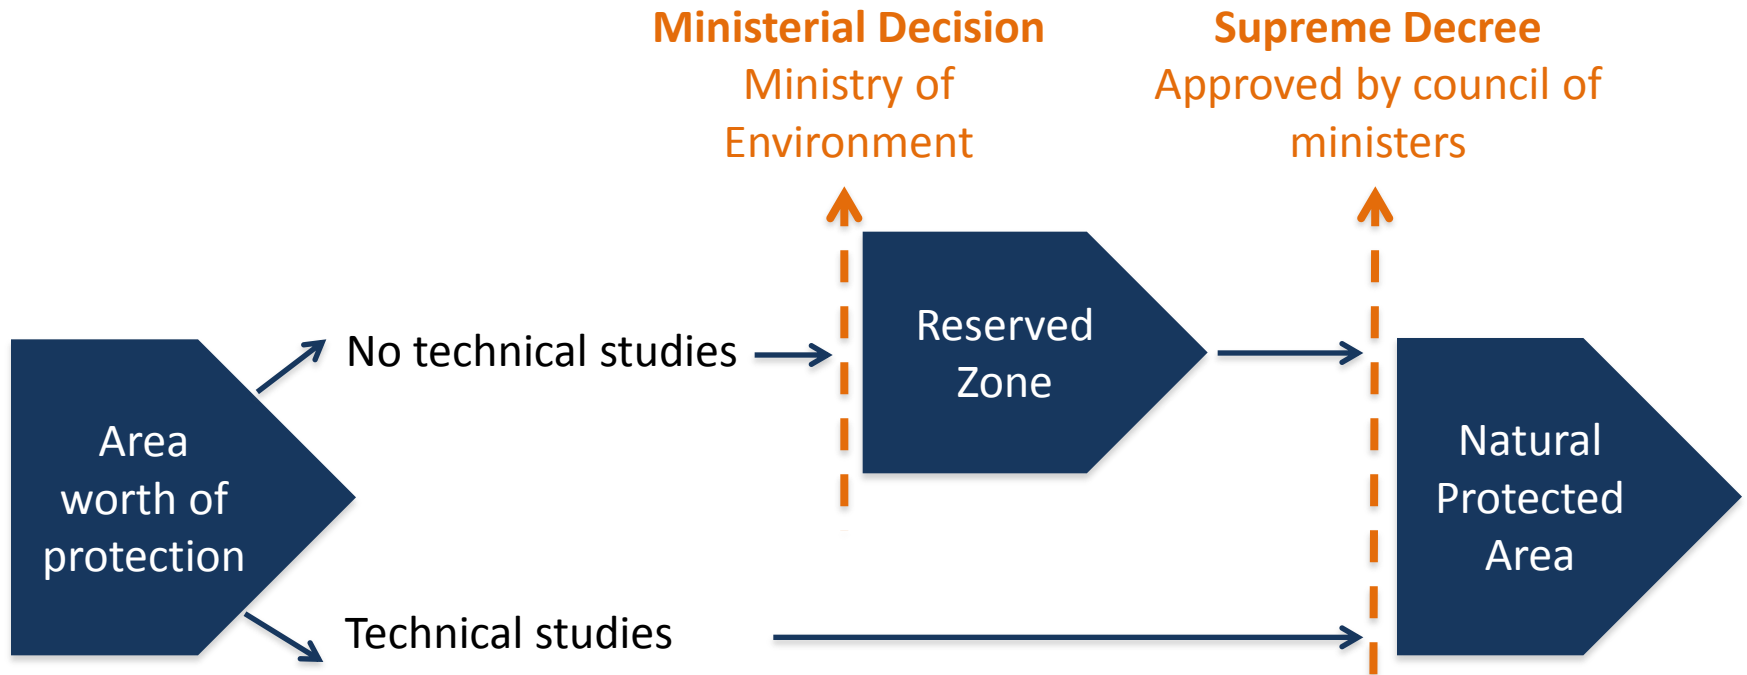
**Ministerial Decision**
Ministry of Environment

**Supreme Decree**
Approved by council of ministers

Area worth of protection

No technical studies

Reserved Zone

Technical studies

Natural Protected Area